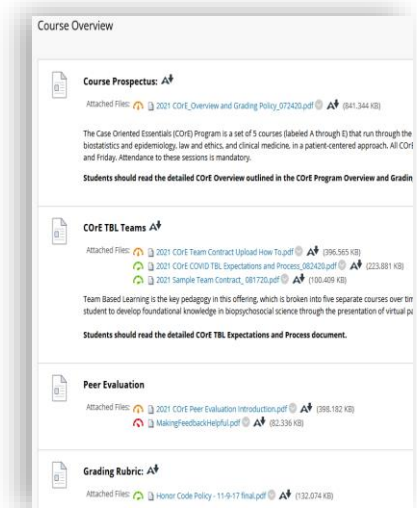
Course Overview

Course Prospectus:

Attached Files: 2021 COrE_Overview and Grading Policy_072420.pdf (841.344 KB)

The Case Oriented Essentials (COrE) Program is a set of 5 courses (labeled A through E) that run through the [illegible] biostatistics and epidemiology, law and ethics, and clinical medicine, in a patient-centered approach. All COrE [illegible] and Friday. Attendance to these sessions is mandatory.

Students should read the detailed COrE Overview outlined in the COrE Program Overview and Gradin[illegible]

COrE TBL Teams

Attached Files: 2021 COrE Team Contract Upload How To.pdf (396.565 KB)
2021 COrE COVID TBL Expectations and Process_082420.pdf (223.881 KB)
2021 Sample Team Contract_081720.pdf (100.409 KB)

Team Based Learning is the key pedagogy in this offering, which is broken into five separate courses over tim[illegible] student to develop foundational knowledge in biopsychosocial science through the presentation of virtual pa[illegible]

Students should read the detailed COrE TBL Expectations and Process document.

Peer Evaluation

Attached Files: 2021 COrE Peer Evaluation Introduction.pdf (398.182 KB)
MakingFeedbackHelpful.pdf (82.336 KB)

Grading Rubric:

Attached Files: Honor Code Policy - 11-9-17 final.pdf (132.074 KB)